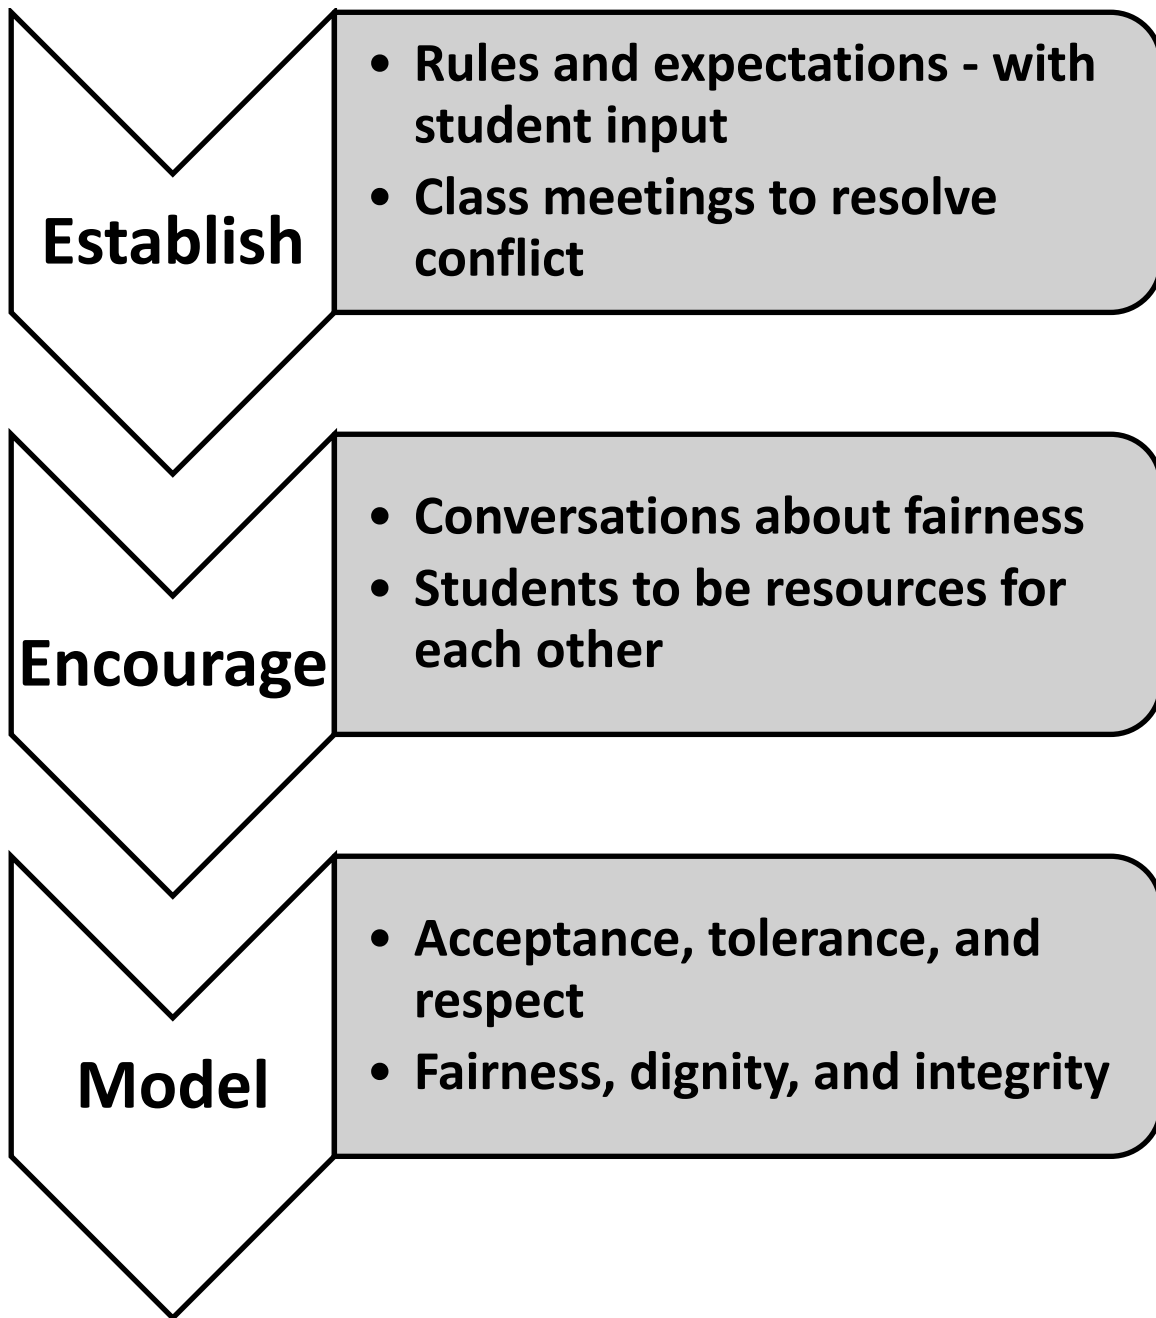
Establish

- Rules and expectations - with student input
- Class meetings to resolve conflict

Encourage

- Conversations about fairness
- Students to be resources for each other

Model

- Acceptance, tolerance, and respect
- Fairness, dignity, and integrity